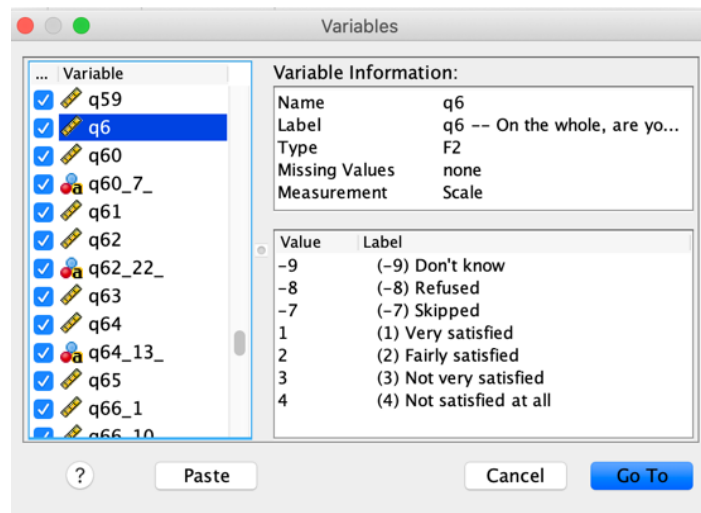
Variables

... Variable
q59
q6
q60
q60_7_
q61
q62
q62_22_
q63
q64
q64_13_
q65
q66_1
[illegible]

Variable Information:

| Name | q6 |
|---|---|
| Label | q6 -- On the whole, are yo... |
| Type | F2 |
| Missing Values | none |
| Measurement | Scale |

| Value | Label |
|---|---|
| -9 | (-9) Don't know |
| -8 | (-8) Refused |
| -7 | (-7) Skipped |
| 1 | (1) Very satisfied |
| 2 | (2) Fairly satisfied |
| 3 | (3) Not very satisfied |
| 4 | (4) Not satisfied at all |

?
Paste
Cancel
Go To